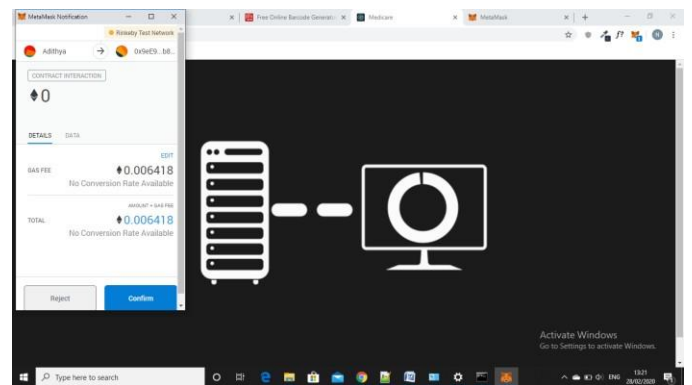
MetaMask Notification

Rinkeby Test Network

Adithya

0x9eE9...b8...

CONTRACT INTERACTION

♦0

DETAILS DATA

EDIT

GAS FEE ♦0.006418

No Conversion Rate Available

AMOUNT + GAS FEE

TOTAL ♦0.006418

No Conversion Rate Available

Reject

Confirm

Free Online Barcode Generat...

Medcare

MetaMask

Activate Windows

Go to Settings to activate Windows.

Type here to search

ENG

13:21

28/02/2020